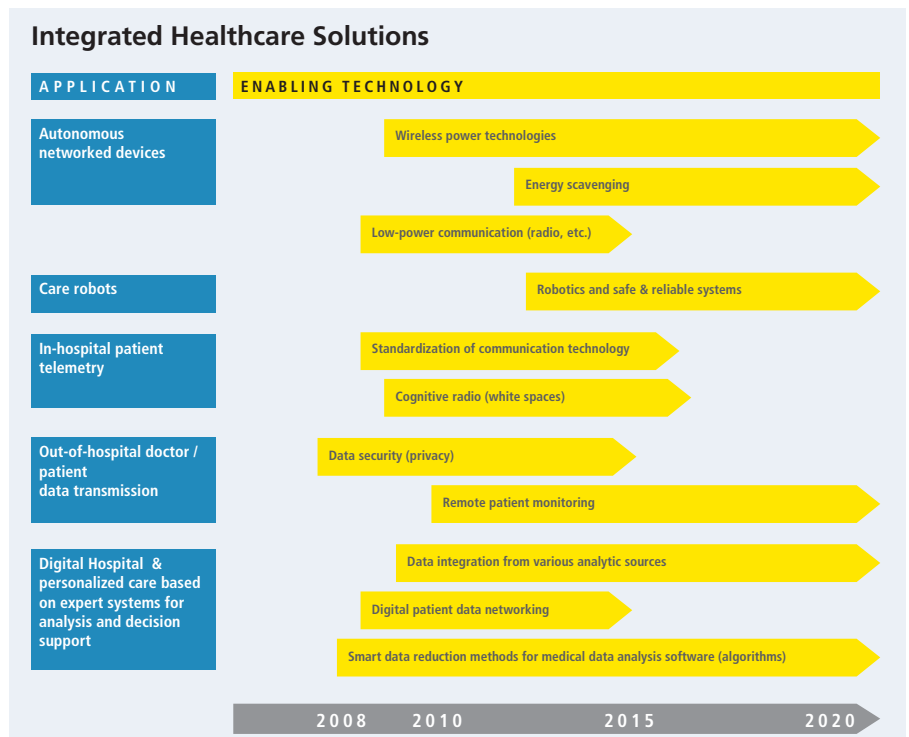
Integrated Healthcare Solutions

APPLICATION

ENABLING TECHNOLOGY

Autonomous networked devices

Wireless power technologies

Energy scavenging

Low-power communication (radio, etc.)

Care robots

Robotics and safe & reliable systems

In-hospital patient telemetry

Standardization of communication technology

Cognitive radio (white spaces)

Out-of-hospital doctor / patient data transmission

Data security (privacy)

Remote patient monitoring

Digital Hospital & personalized care based on expert systems for analysis and decision support

Data integration from various analytic sources

Digital patient data networking

Smart data reduction methods for medical data analysis software (algorithms)

2008 2010 2015 2020